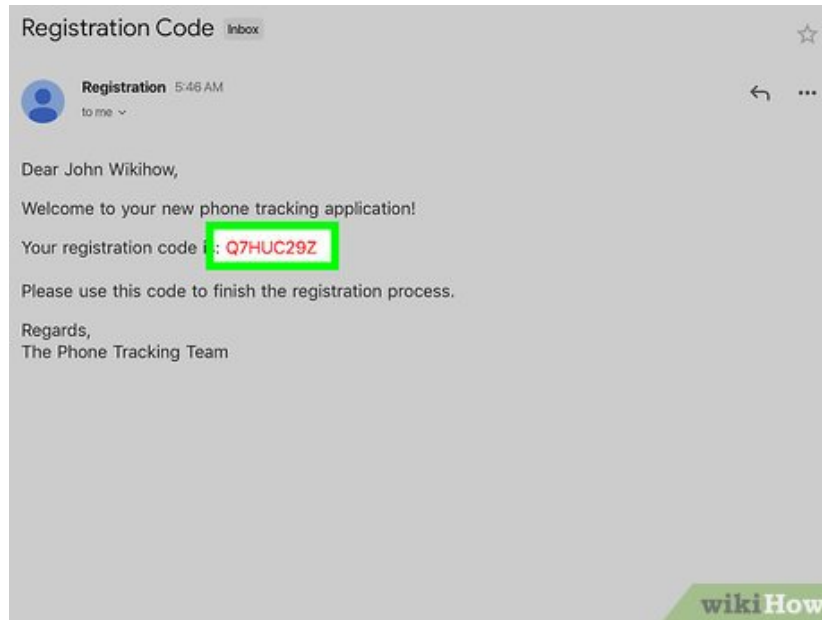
Registration Code Inbox

Registration 5:46 AM
to me

Dear John Wikihow,

Welcome to your new phone tracking application!

Your registration code i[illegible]: Q7HUC29Z

Please use this code to finish the registration process.

Regards,
The Phone Tracking Team

wikiHow